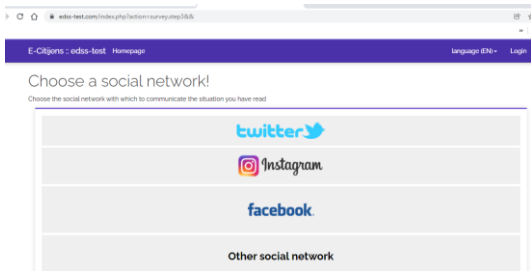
edss-test.com/index.php?action=survey.step3&&

E-Citijens :: edss-test Homepage

language (EN) Login

Choose a social network!

Choose the social network with which to communicate the situation you have read

twitter

Instagram

facebook.

Other social network